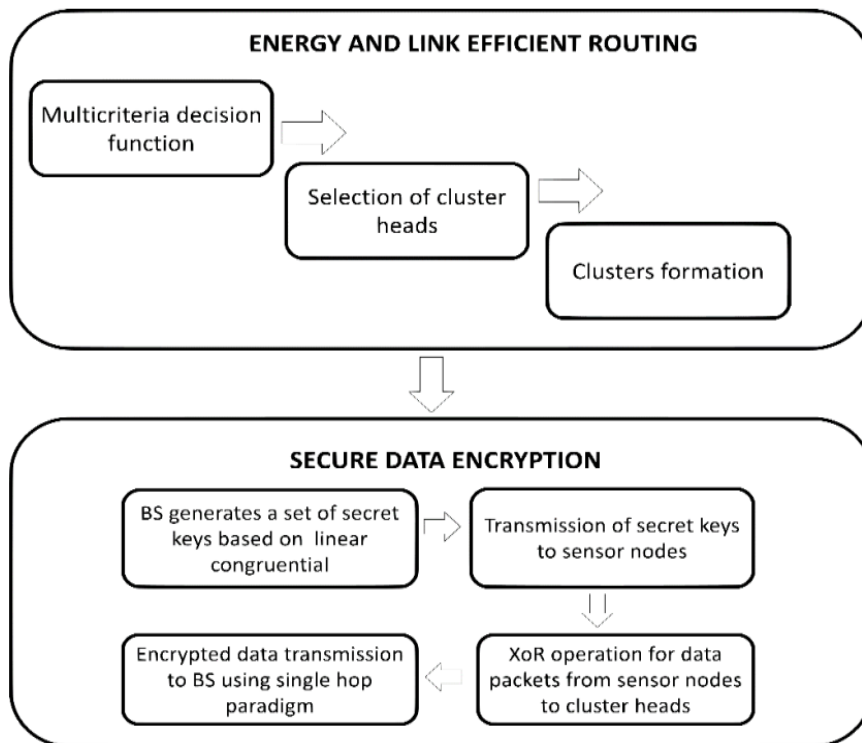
ENERGY AND LINK EFFICIENT ROUTING

Multicriteria decision function

Selection of cluster heads

Clusters formation

SECURE DATA ENCRYPTION

BS generates a set of secret keys based on linear congruential

Transmission of secret keys to sensor nodes

XoR operation for data packets from sensor nodes to cluster heads

Encrypted data transmission to BS using single hop paradigm